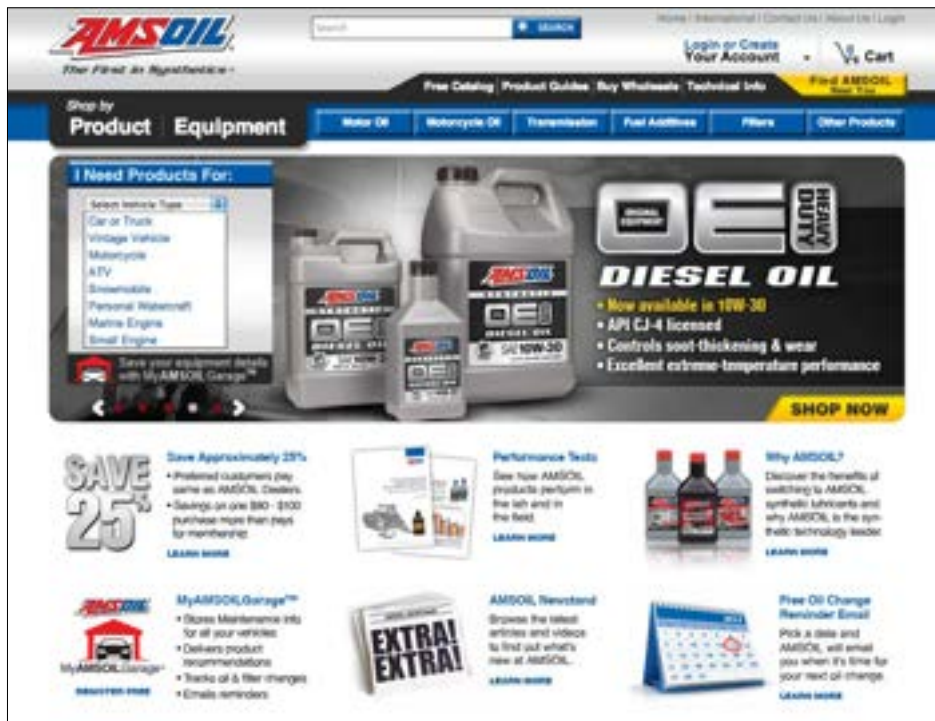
AMSOIL
The First in Synthetics

Search SEARCH

Home | International | Contact Us | About Us | Login

Login or Create Your Account

Cart

Free Catalog | Product Guides | Buy Wholesale | Technical Info

Find AMSOIL Near You

Shop by
Product Equipment

Motor Oil | Motorcycle Oil | Transmission | Fuel Additives | Filters | Other Products

I Need Products For:

Select Vehicle Type
Car or Truck
Vintage Vehicle
Motorcycle
ATV
Snowmobile
Personal Watercraft
Marine Engine
Small Engine

Save your equipment details with MyAMSOIL Garage™

OE HEAVY DUTY
DIESEL OIL
• Now available in 10W-30
• API CJ-4 licensed
• Controls soot-thickening & wear
• Excellent extreme-temperature performance

SHOP NOW

SAVE 25%

Save Approximately 25%
• Preferred customers pay same as AMSOIL Dealers.
• Savings on one $80 - $100 purchase more than pays for membership.
LEARN MORE

Performance Tests
See how AMSOIL products perform in the lab and in the field.
LEARN MORE

Why AMSOIL?
Discover the benefits of switching to AMSOIL synthetic lubricants and why AMSOIL is the synthetic technology leader.
LEARN MORE

MyAMSOILGarage™
• Stores Maintenance info for all your vehicles
• Delivers product recommendations
• Tracks oil & filter changes
• Emails reminders
REGISTER FREE

MyAMSOILGarage

AMSOIL Newsstand
Browse the latest articles and videos to find out what's new at AMSOIL.
LEARN MORE

EXTRA! EXTRA!

Free Oil Change Reminder Email
Pick a date and AMSOIL will email you when it's time for your next oil change.
LEARN MORE